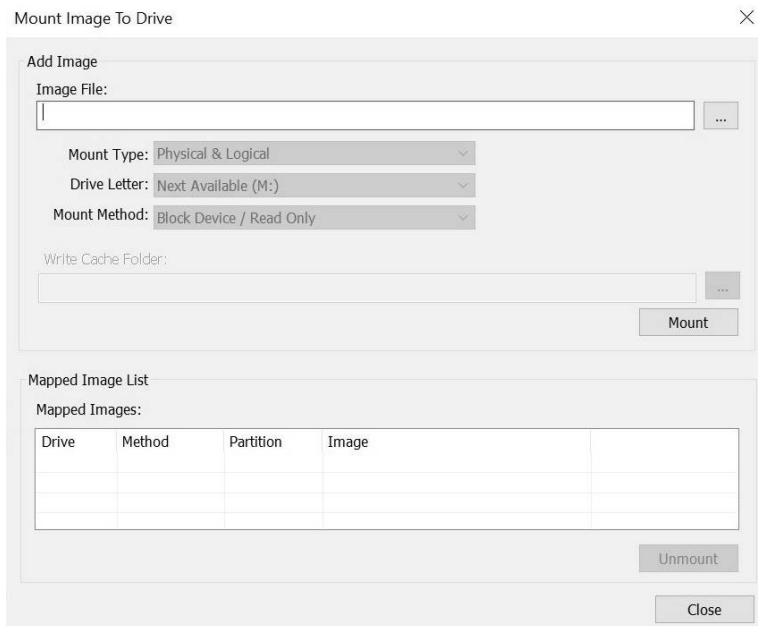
Mount Image To Drive

×

Add Image

Image File:

...

Mount Type: Physical & Logical

Drive Letter: Next Available (M:)

Mount Method: Block Device / Read Only

Write Cache Folder:

...

Mount

Mapped Image List

Mapped Images:

| Drive | Method | Partition | Image | |
|---|---|---|---|---|
| | | | | |

Unmount

Close